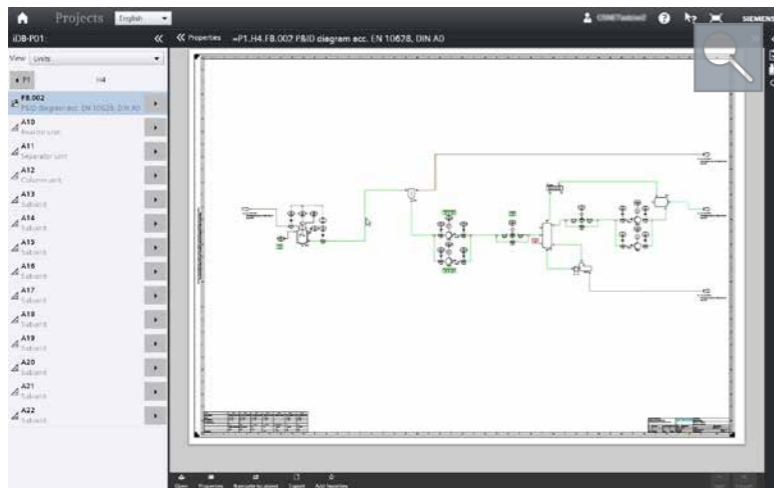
Projects English
SIEMENS
iDB-P01
View Units
P1 H4
FB.002
P&ID diagram acc. EN 10628, DIN A0
A10
Reactor unit
A11
Separator unit
A12
Column unit
A13
Subunit
A14
Subunit
A15
Subunit
A16
Subunit
A17
Subunit
A18
Subunit
A19
Subunit
A20
Subunit
A21
Subunit
A22
Subunit
Properties =P1.H4.FB.002 P&ID diagram acc. EN 10628, DIN A0
Open Properties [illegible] Export Add favorites